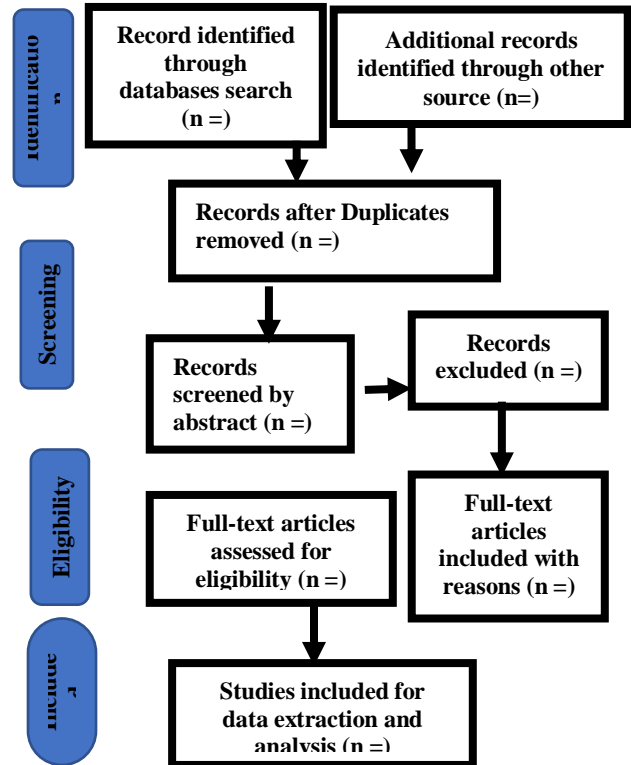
Identificatio n

Record identified through databases search (n =)

Additional records identified through other source (n=)

Records after Duplicates removed (n =)

Screening

Records screened by abstract (n =)

Records excluded (n =)

Eligibility

Full-text articles assessed for eligibility (n =)

Full-text articles included with reasons (n =)

Include r

Studies included for data extraction and analysis (n =)